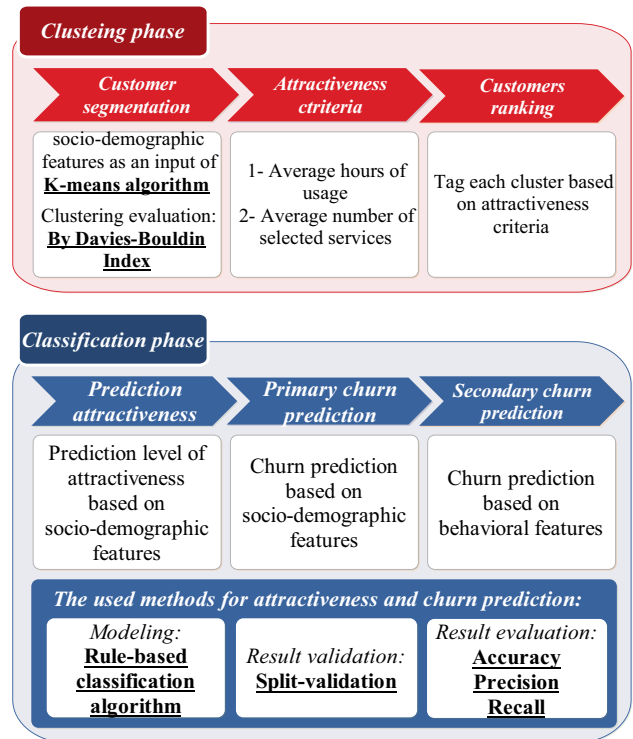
Clusteing phase

Customer segmentation

Attractiveness ctriteria

Customers ranking

socio-demographic features as an input of K-means algorithm
Clustering evaluation: By Davies-Bouldin Index

1- Average hours of usage
2- Average number of selected services

Tag each cluster based on attractiveness criteria

Classification phase

Prediction attractiveness

Primary churn prediction

Secondary churn prediction

Prediction level of attractiveness based on socio-demographic features

Churn prediction based on socio-demographic features

Churn prediction based on behavioral features

The used methods for attractiveness and churn prediction:

Modeling: Rule-based classification algorithm

Result validation: Split-validation

Result evaluation: Accuracy Precision Recall